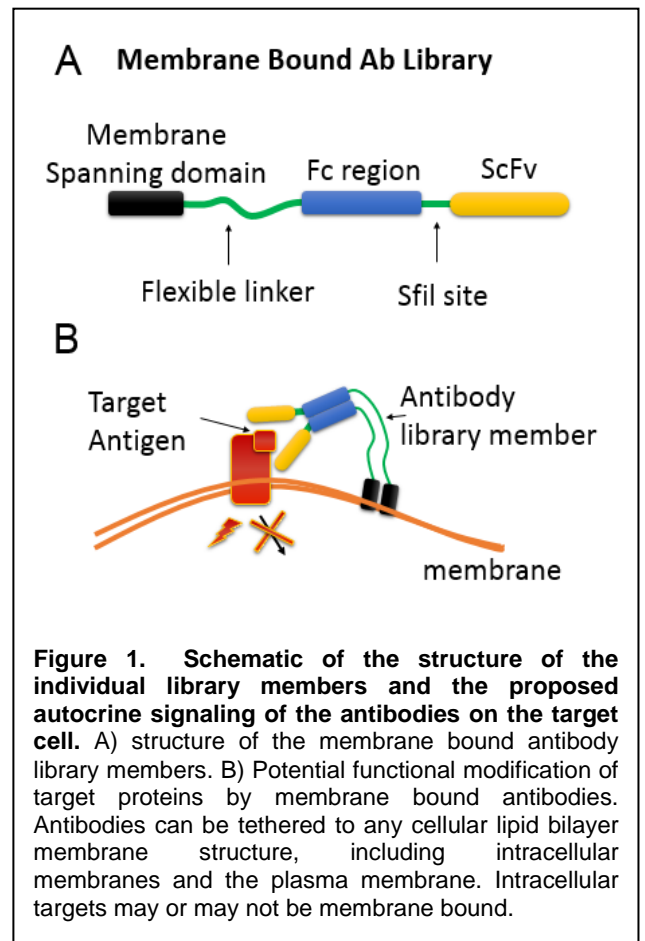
A Membrane Bound Ab Library

Membrane Spanning domain

Fc region

ScFv

Flexible linker

SfiI site

B

Target Antigen

Antibody library member

membrane

**Figure 1. Schematic of the structure of the individual library members and the proposed autocrine signaling of the antibodies on the target cell.** A) structure of the membrane bound antibody library members. B) Potential functional modification of target proteins by membrane bound antibodies. Antibodies can be tethered to any cellular lipid bilayer membrane structure, including intracellular membranes and the plasma membrane. Intracellular targets may or may not be membrane bound.